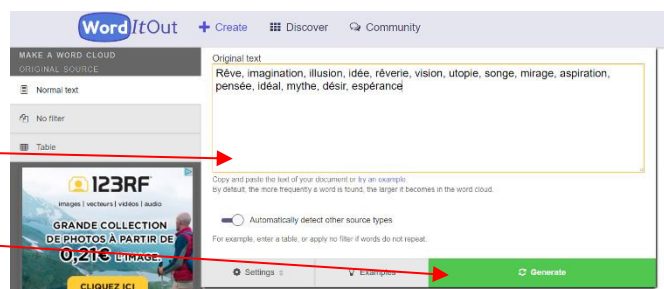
WordItOut + Create Discover Community

MAKE A WORD CLOUD
ORIGINAL SOURCE

Normal text

No filter

Table

123RF
images | vecteurs | vidéos | audio
GRANDE COLLECTION DE PHOTOS À PARTIR DE 0,21€ L'IMAGE.
CLIQUEZ ICI

Original text

Rêve, imagination, illusion, idée, rêverie, vision, utopie, songe, mirage, aspiration, pensée, idéal, mythe, désir, espérance

Copy and paste the text of your document or try an example
By default, the more frequently a word is found, the larger it becomes in the word cloud.

Automatically detect other source types

For example, enter a table, or apply no filter if words do not repeat.

Settings

Examples

Generate